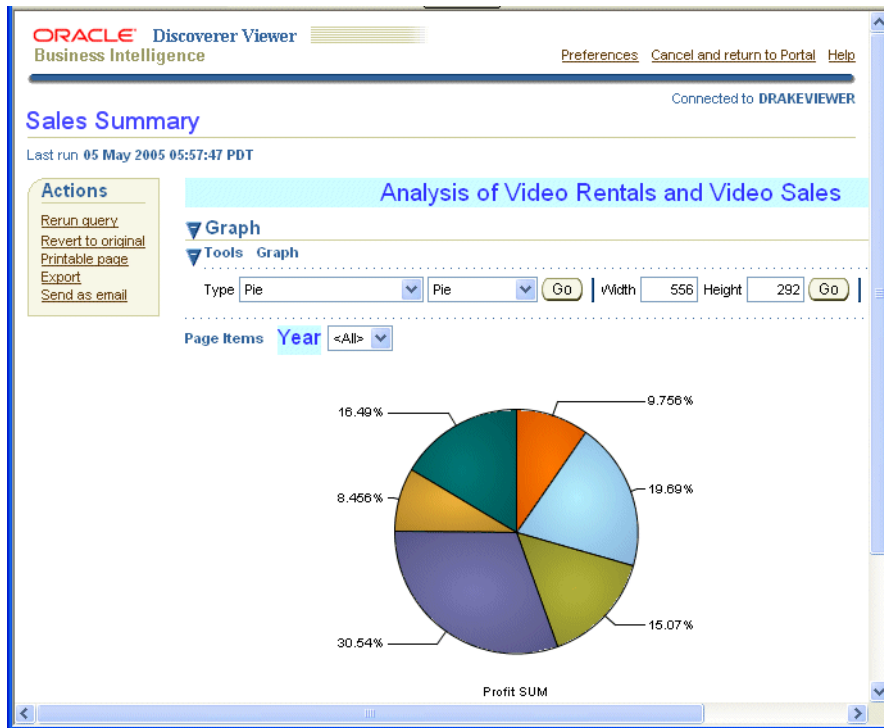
ORACLE Discoverer Viewer
Business Intelligence

Preferences Cancel and return to Portal Help

Connected to DRAKEVIEWER

Sales Summary

Last run 05 May 2005 05:57:47 PDT

Actions
Rerun query
Revert to original
Printable page
Export
Send as email

Analysis of Video Rentals and Video Sales

Graph

Tools Graph

Type Pie Pie Go Width 556 Height 292 Go

Page Items Year <All>

16.49%
9.756%
19.69%
8.456%
15.07%
30.54%

Profit SUM